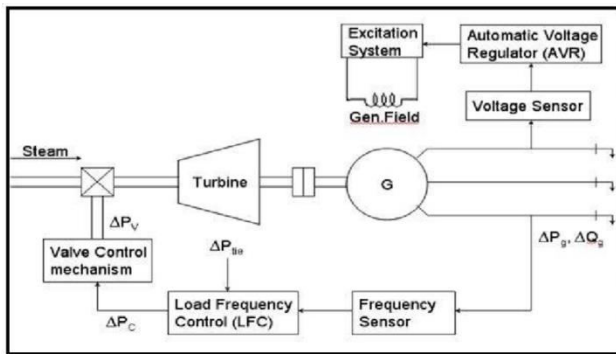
Excitation System

Automatic Voltage Regulator (AVR)

Gen.Field

Voltage Sensor

Steam

Turbine

G

$\Delta P_V$

$\Delta P_{tie}$

$\Delta P_g$, $\Delta Q_g$

Valve Control mechanism

Load Frequency Control (LFC)

Frequency Sensor

$\Delta P_C$